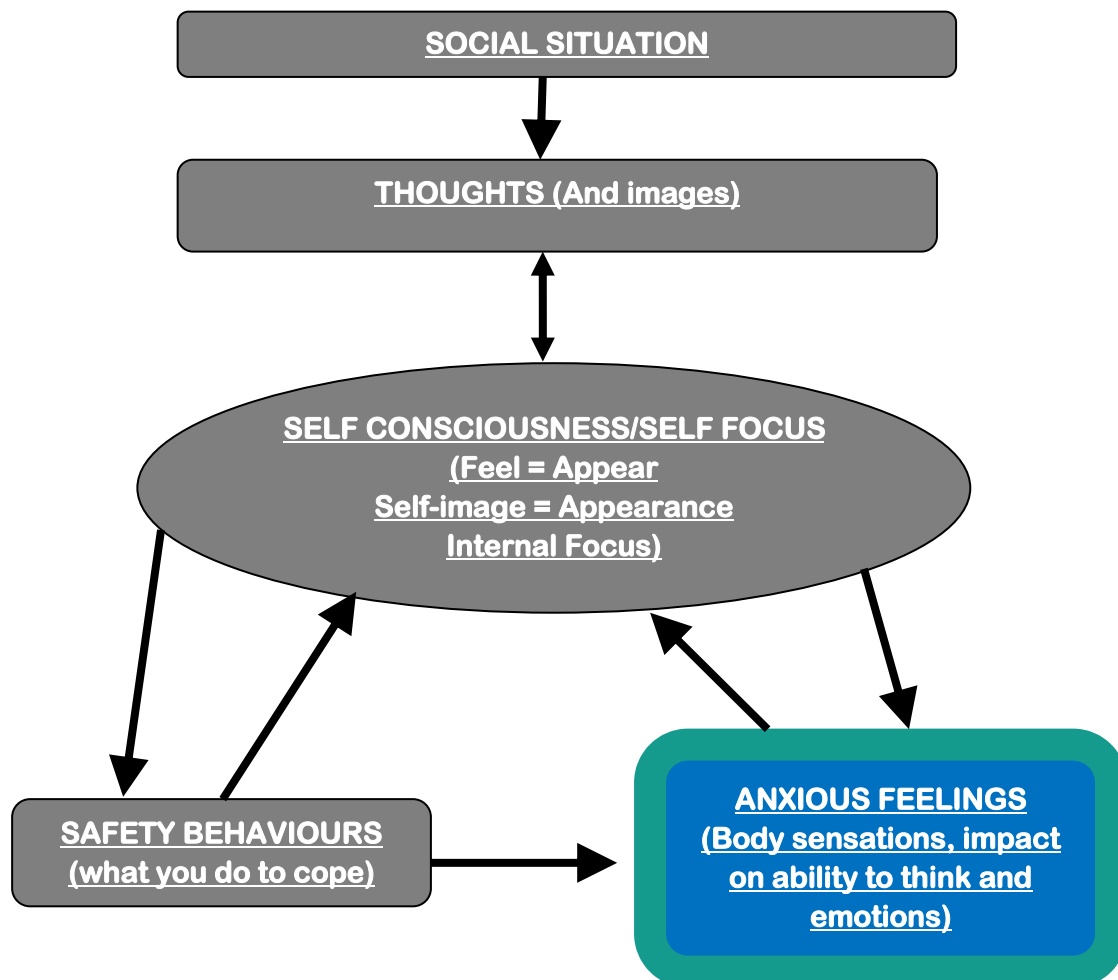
SOCIAL SITUATION

THOUGHTS (And images)

SELF CONSCIOUSNESS/SELF FOCUS
(Feel = Appear
Self-image = Appearance
Internal Focus)

SAFETY BEHAVIOURS
(what you do to cope)

ANXIOUS FEELINGS
(Body sensations, impact on ability to think and emotions)